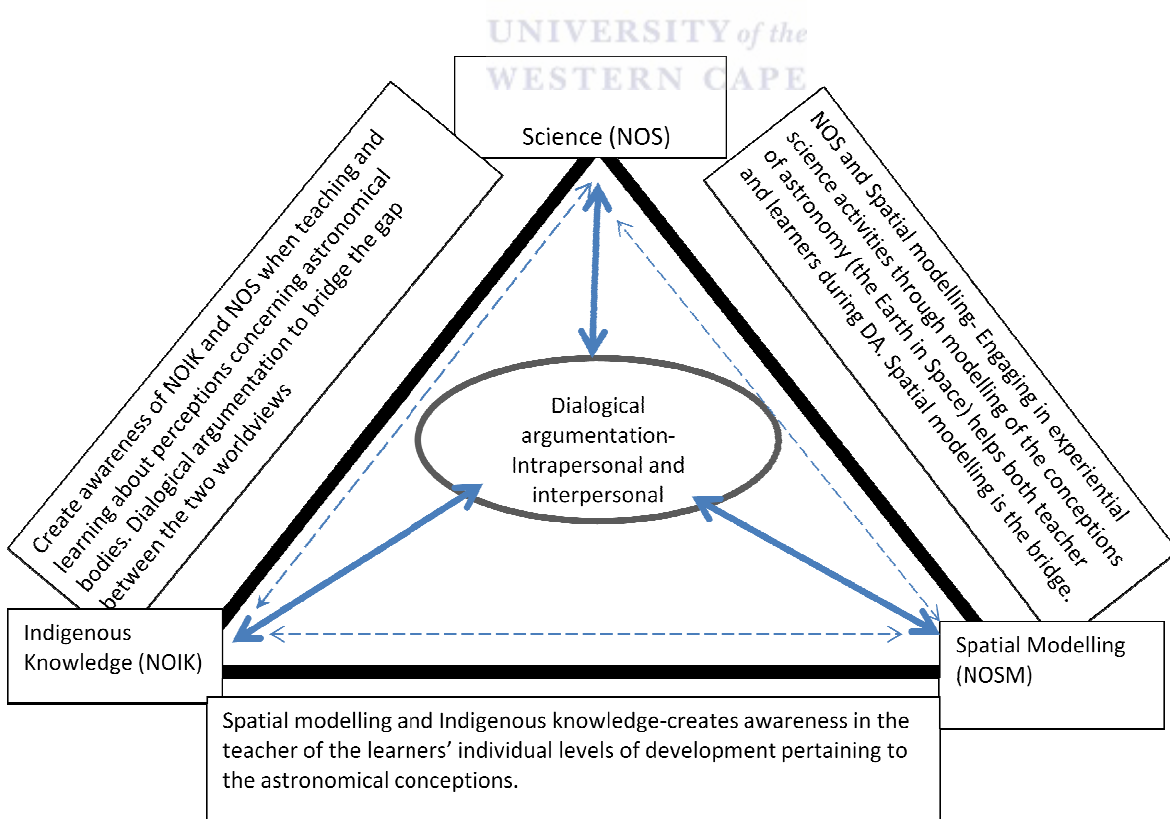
UNIVERSITY of the
WESTERN CAPE

Science (NOS)

Create awareness of NOIK and NOS when teaching and learning about perceptions concerning astronomical bodies. Dialogical argumentation to bridge the gap between the two worldviews

NOS and Spatial modelling- Engaging in experiential science activities through modelling of the conceptions of astronomy (the Earth in Space) helps both teacher and learners during DA. Spatial modelling is the bridge.

Dialogical argumentation- Intrapersonal and interpersonal

Indigenous Knowledge (NOIK)

Spatial Modelling (NOSM)

Spatial modelling and Indigenous knowledge-creates awareness in the teacher of the learners' individual levels of development pertaining to the astronomical conceptions.